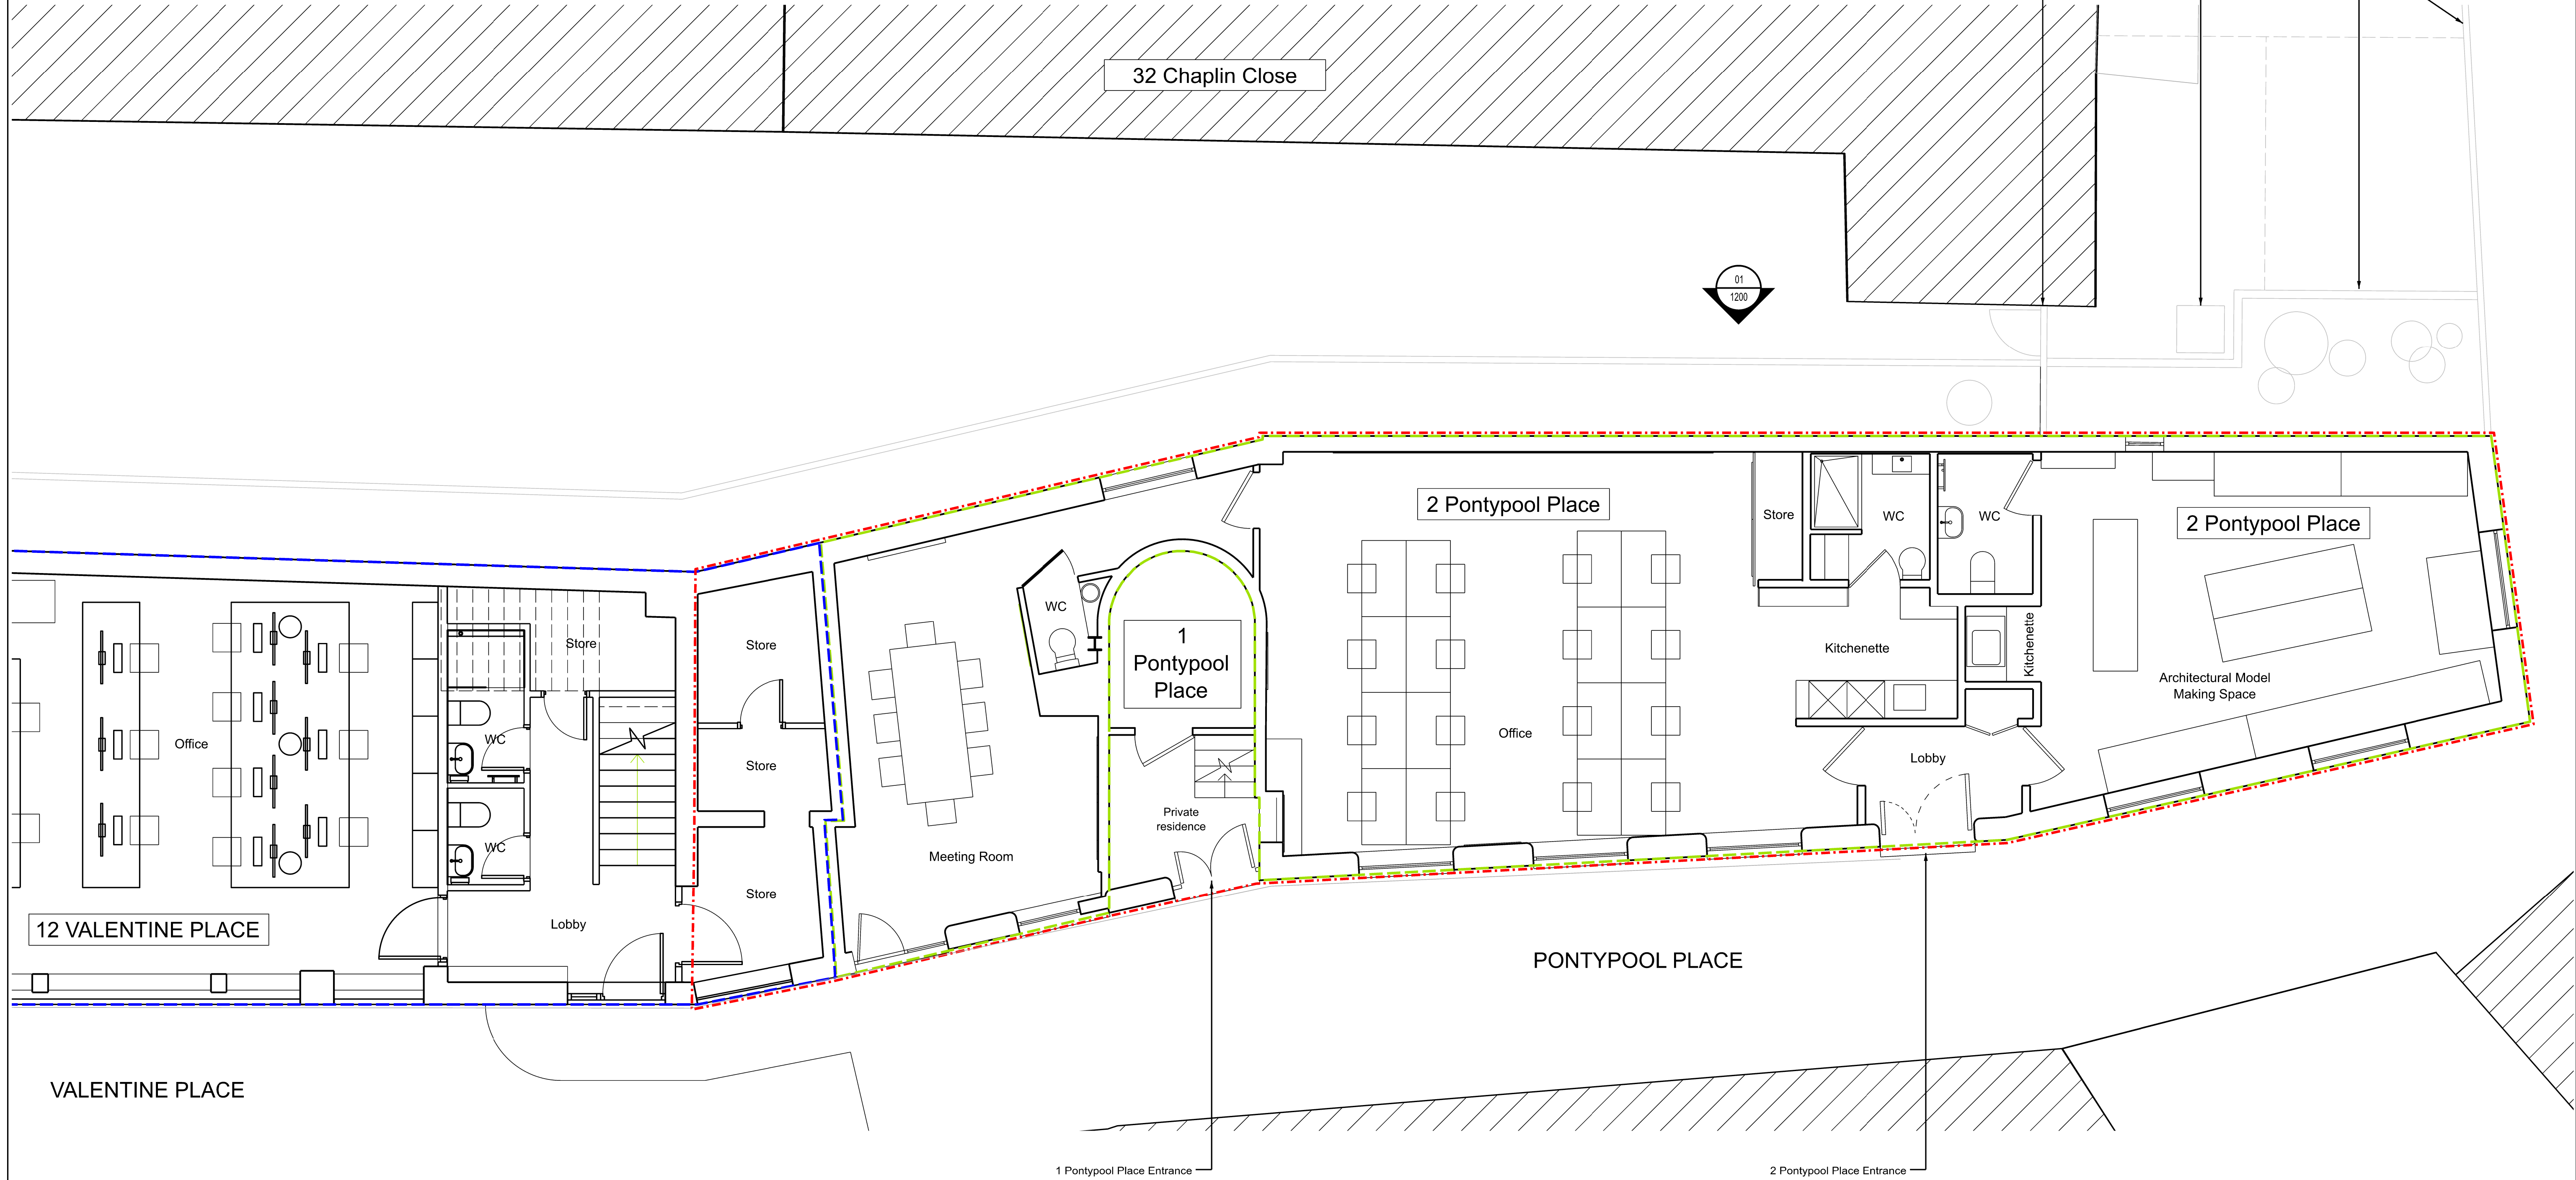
32 Chaplin Close

01
1200

2 Pontypool Place

Store

WC

WC

2 Pontypool Place

Store

Store

WC

1 Pontypool Place

Kitchenette

Kitchenette

Architectural Model Making Space

Office

Office

WC

Store

Store

WC

Private residence

Lobby

Meeting Room

Store

Lobby

12 VALENTINE PLACE

PONTYPOOL PLACE

VALENTINE PLACE

1 Pontypool Place Entrance

2 Pontypool Place Entrance